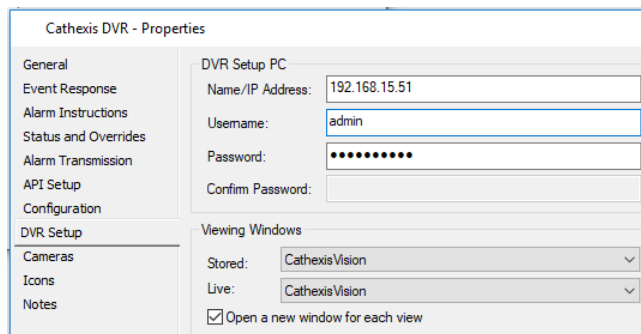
Cathexis DVR - Properties

General
Event Response
Alarm Instructions
Status and Overrides
Alarm Transmission
API Setup
Configuration
DVR Setup
Cameras
Icons
Notes

DVR Setup PC
Name/IP Address: 192.168.15.51
Username: admin
Password: ••••••••••
Confirm Password:

Viewing Windows
Stored: CathexisVision
Live: CathexisVision
Open a new window for each view